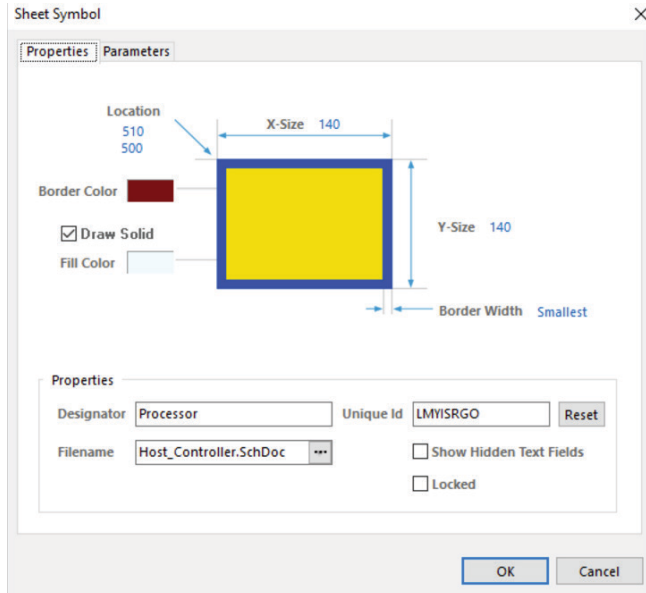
Sheet Symbol

Properties Parameters

Location
510
500

X-Size 140

Border Color

Draw Solid

Fill Color

Y-Size 140

Border Width Smallest

Properties

Designator Processor

Unique Id LMYISRGO

Reset

Filename Host_Controller.SchDoc ...

Show Hidden Text Fields

Locked

OK

Cancel